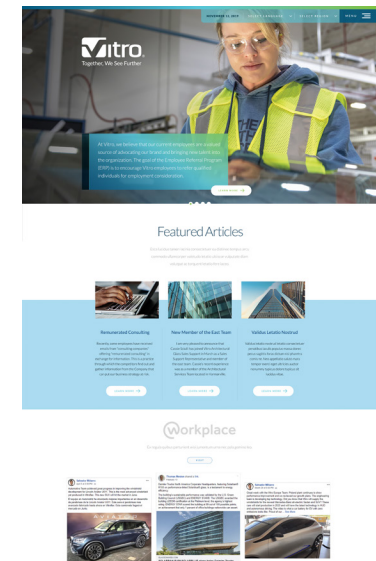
Vitro
Together. We See Further.

MENU

At Vitro, we believe that our current employees are a valued source of advocating our brand and bringing new talent into the organization. The goal of the Employee Referral Program (ERP) is to encourage Vitro employees to refer qualified individuals for employment consideration.

LEARN MORE

Featured Articles

Remunerated Consulting

New Member of the East Team

Vatika Lietotis Nostrud

LEARN MORE

LEARN MORE

LEARN MORE

workplace

VIEW